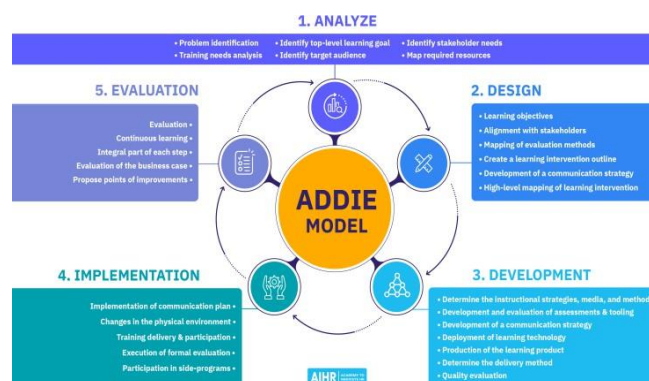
1. ANALYZE

• Problem identification
• Training needs analysis
• Identify top-level learning goal
• Identify target audience
• Identify stakeholder needs
• Map required resources

5. EVALUATION

Evaluation •
Continuous learning •
Integral part of each step •
Evaluation of the business case •
Propose points of improvements •

2. DESIGN

• Learning objectives
• Alignment with stakeholders
• Mapping of evaluation methods
• Create a learning intervention outline
• Development of a communication strategy
• High-level mapping of learning intervention

ADDIE MODEL

4. IMPLEMENTATION

Implementation of communication plan •
Changes in the physical environment •
Training delivery & participation •
Execution of formal evaluation •
Participation in side-programs •

3. DEVELOPMENT

• Determine the instructional strategies, media, and method
• Development and evaluation of assessments & tooling
• Development of a communication strategy
• Deployment of learning technology
• Production of the learning product
• Determine the delivery method
• Quality evaluation

AIHR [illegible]